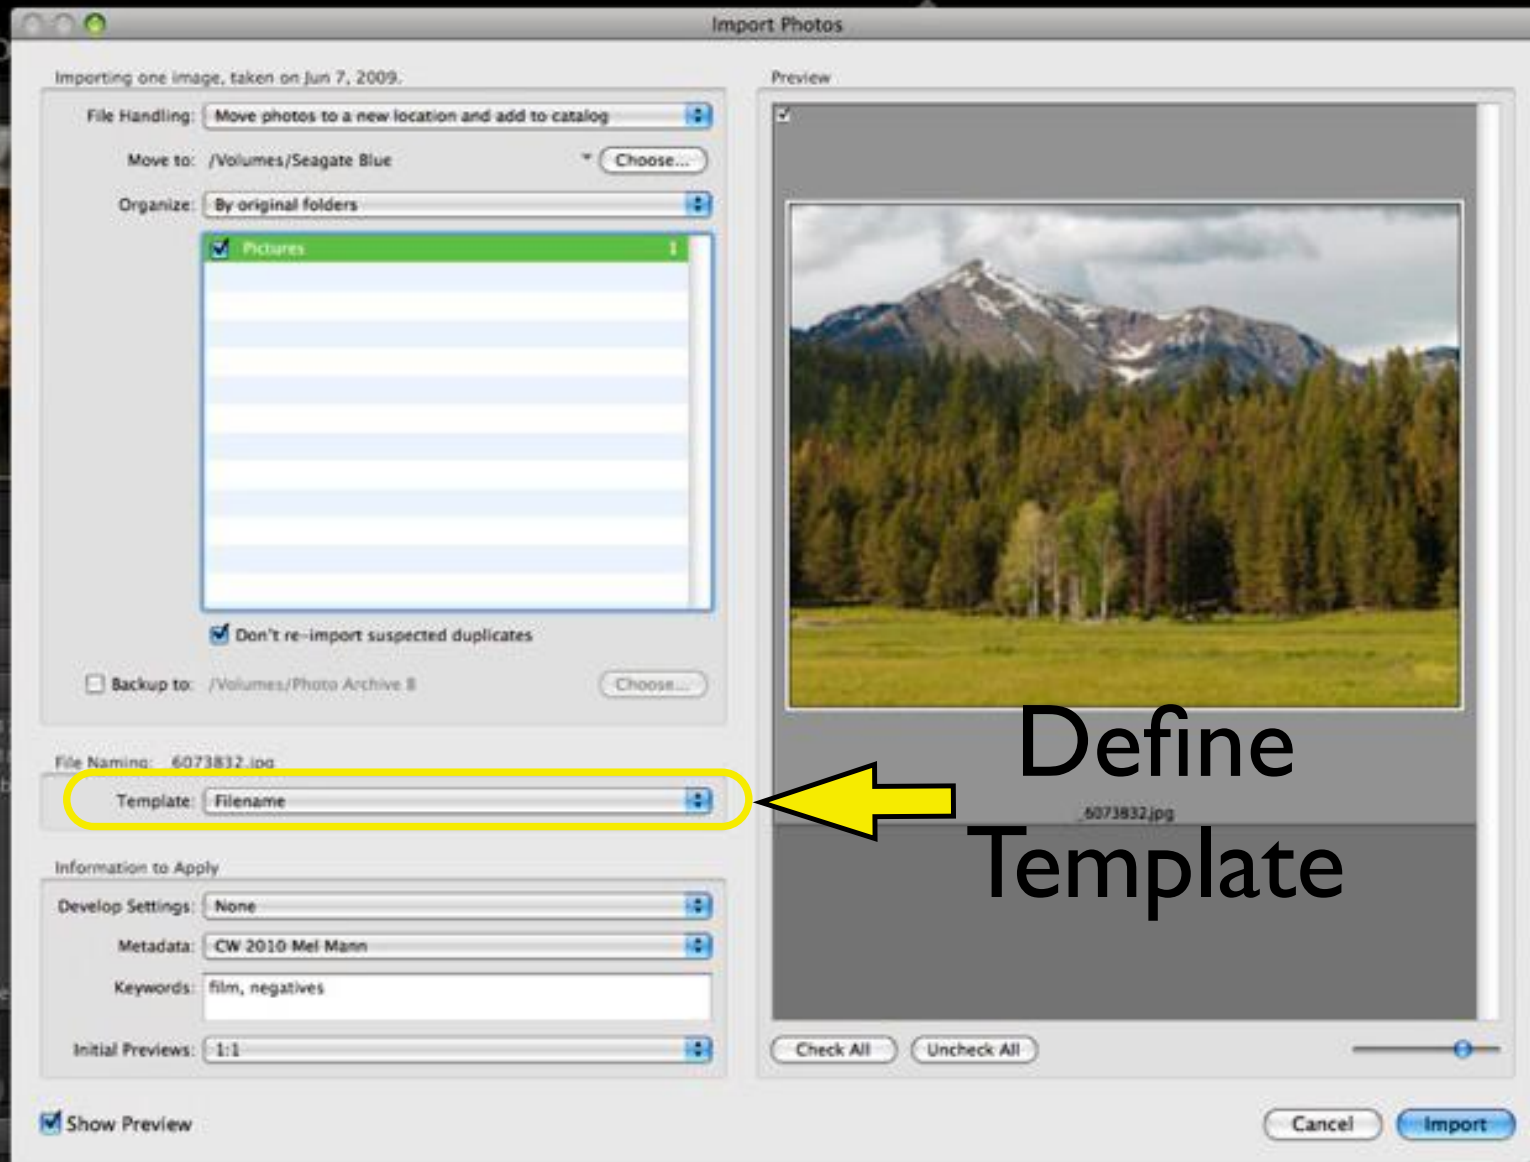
Import Photos

Importing one image, taken on Jun 7, 2009.

File Handling: Move photos to a new location and add to catalog

Move to: /Volumes/Seagate Blue Choose...

Organize: By original folders

Pictures 1

Don't re-import suspected duplicates

Backup to: /Volumes/Photo Archive 8 Choose...

File Naming: 6073832.jpg

Template: Filename

Information to Apply

Develop Settings: None

Metadata: CW 2010 Mel Mann

Keywords: film, negatives

Initial Previews: 1:1

Show Preview

Preview

Define Template

6073832.jpg

Check All Uncheck All

Cancel Import